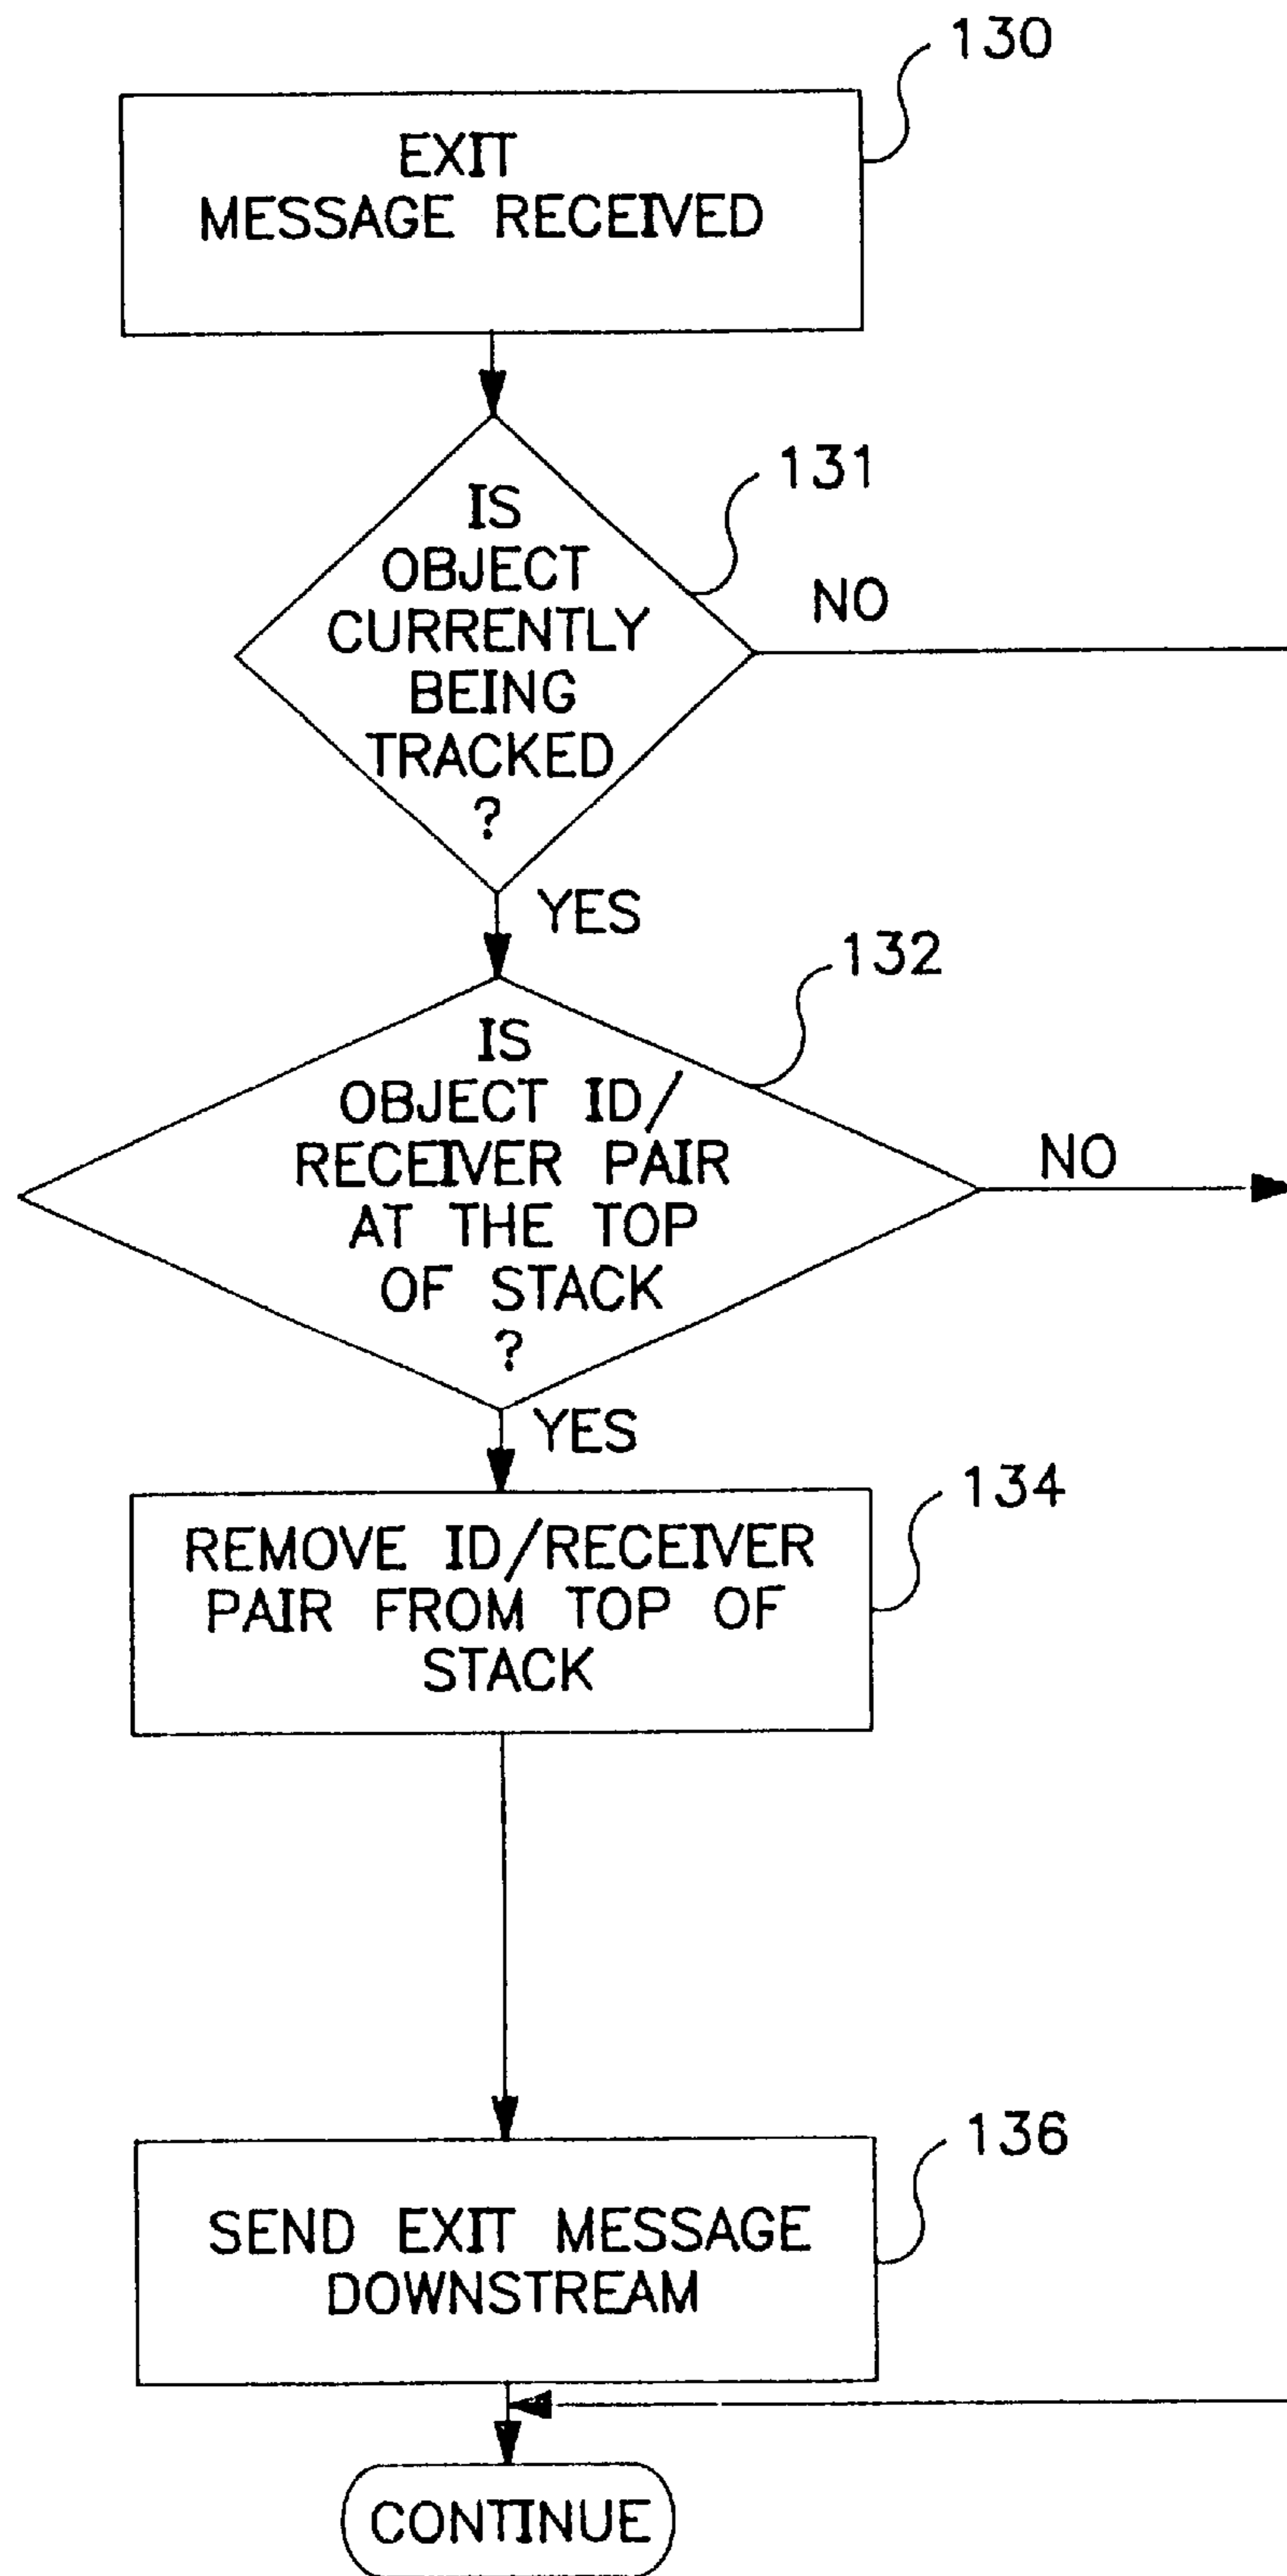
130

EXIT MESSAGE RECEIVED

131

IS OBJECT CURRENTLY BEING TRACKED ?

NO

YES

132

IS OBJECT ID/ RECEIVER PAIR AT THE TOP OF STACK ?

NO

YES

134

REMOVE ID/RECEIVER PAIR FROM TOP OF STACK

136

SEND EXIT MESSAGE DOWNSTREAM

CONTINUE